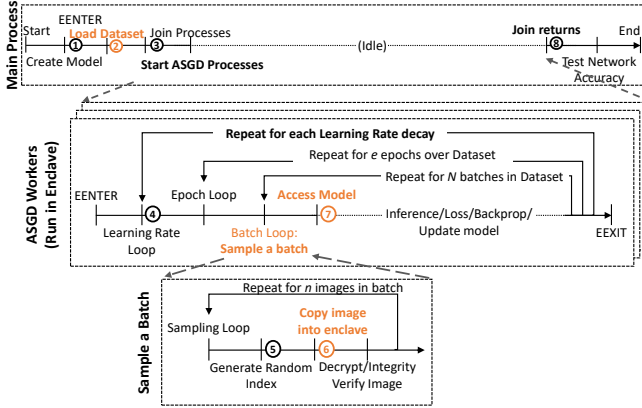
Main Process

Start
EENTER
Load Dataset
Join Processes
(Idle)
Join returns
End
1
2
3
8
Create Model
Start ASGD Processes
Test Network Accuracy

ASGD Workers (Run in Enclave)

Repeat for each Learning Rate decay
Repeat for $e$ epochs over Dataset
Epoch Loop
Repeat for $N$ batches in Dataset
Access Model
EENTER
4
7
Inference/Loss/Backprop/ Update model
EEXIT
Learning Rate Loop
Batch Loop: Sample a batch

Sample a Batch

Repeat for $n$ images in batch
Copy image into enclave
Sampling Loop
5
6
Generate Random Index
Decrypt/Integrity Verify Image